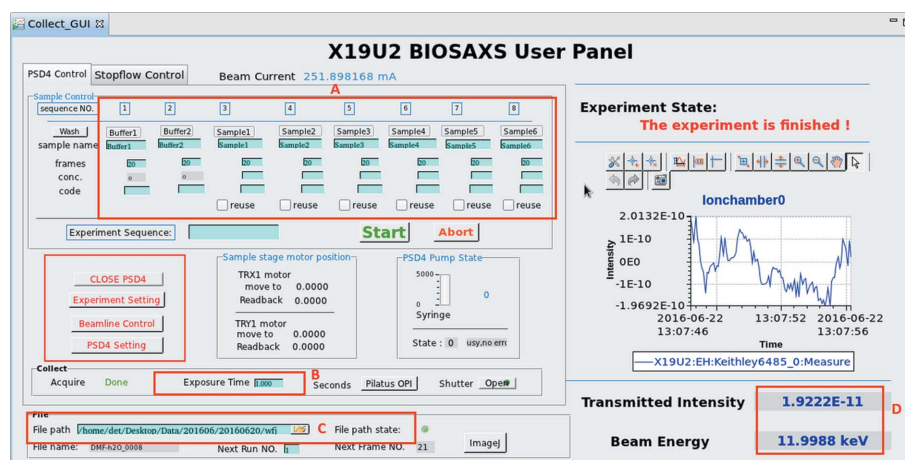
Collect_GUI ☒

X19U2 BIOSAXS User Panel

PSD4 Control | Stopflow Control

Beam Current 251.898168 mA

Sample Control

A

sequence NO.

| | 1 | 2 | 3 | 4 | 5 | 6 | 7 | 8 |
|---|---|---|---|---|---|---|---|---|
| Wash | Buffer1 | Buffer2 | Sample1 | Sample2 | Sample3 | Sample4 | Sample5 | Sample6 |
| sample name | Buffer1 | Buffer2 | Sample1 | Sample2 | Sample3 | Sample4 | Sample5 | Sample6 |
| frames | 20 | 20 | 20 | 20 | 20 | 20 | 20 | 20 |
| conc. | 0 | 0 | | | | | | |
| code | | | | | | | | |
| | | | reuse | reuse | reuse | reuse | reuse | reuse |

Experiment Sequence: Start Abort

CLOSE PSD4
Experiment Setting
Beamline Control
PSD4 Setting

Sample stage motor position
TRX1 motor
move to 0.0000
Readback 0.0000
TRY1 motor
move to 0.0000
Readback 0.0000

PSD4 Pump State
5000
0
0
Syringe
State : 0 usy.no err

Collect
Acquire Done Exposure Time 1.000 B Seconds Pilatus OPI Shutter Open

File
File path /home/det/Desktop/Data/201606/20160620/wfi C File path state:
File name: DMF-h2O_0008 Next Run NO. 1 Next Frame NO. 21 ImageJ

Experiment State:
The experiment is finished !

Ionchamber0
2.0132E-10
1E-10
0E0
-1E-10
-1.9692E-10
Intensity
2016-06-22 13:07:46
13:07:52
2016-06-22 13:07:56
Time
X19U2:EH:Keithley6485_0:Measure

Transmitted Intensity 1.9222E-11 D
Beam Energy 11.9988 keV